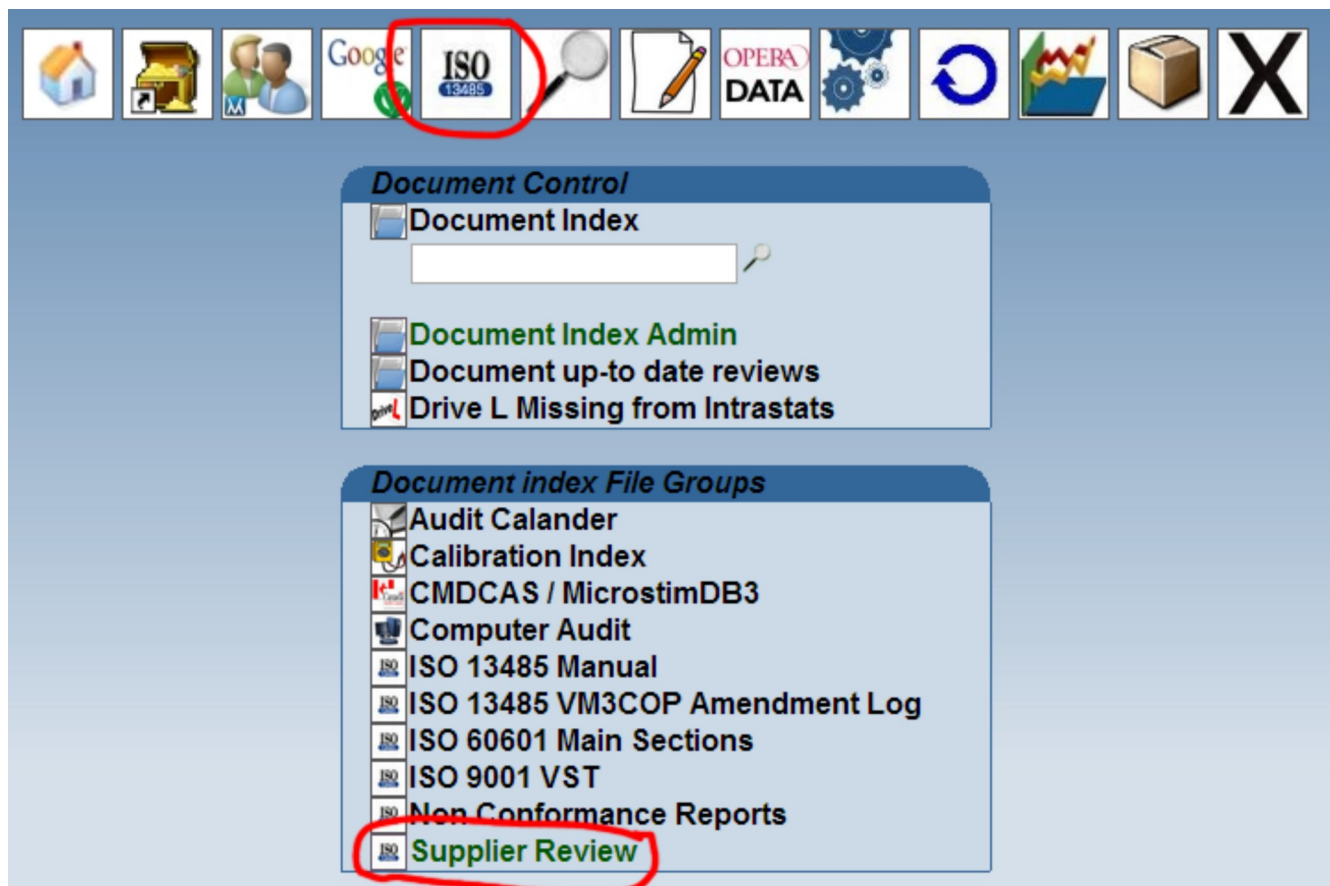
Google

ISO
13485

OPERA
DATA

X

Document Control
Document Index

Document Index Admin
Document up-to date reviews
Drive L Missing from Intrastats

Document index File Groups
Audit Calander
Calibration Index
CMDCAS / MicrostimDB3
Computer Audit
ISO 13485 Manual
ISO 13485 VM3COP Amendment Log
ISO 60601 Main Sections
ISO 9001 VST
Non Conformance Reports
Supplier Review